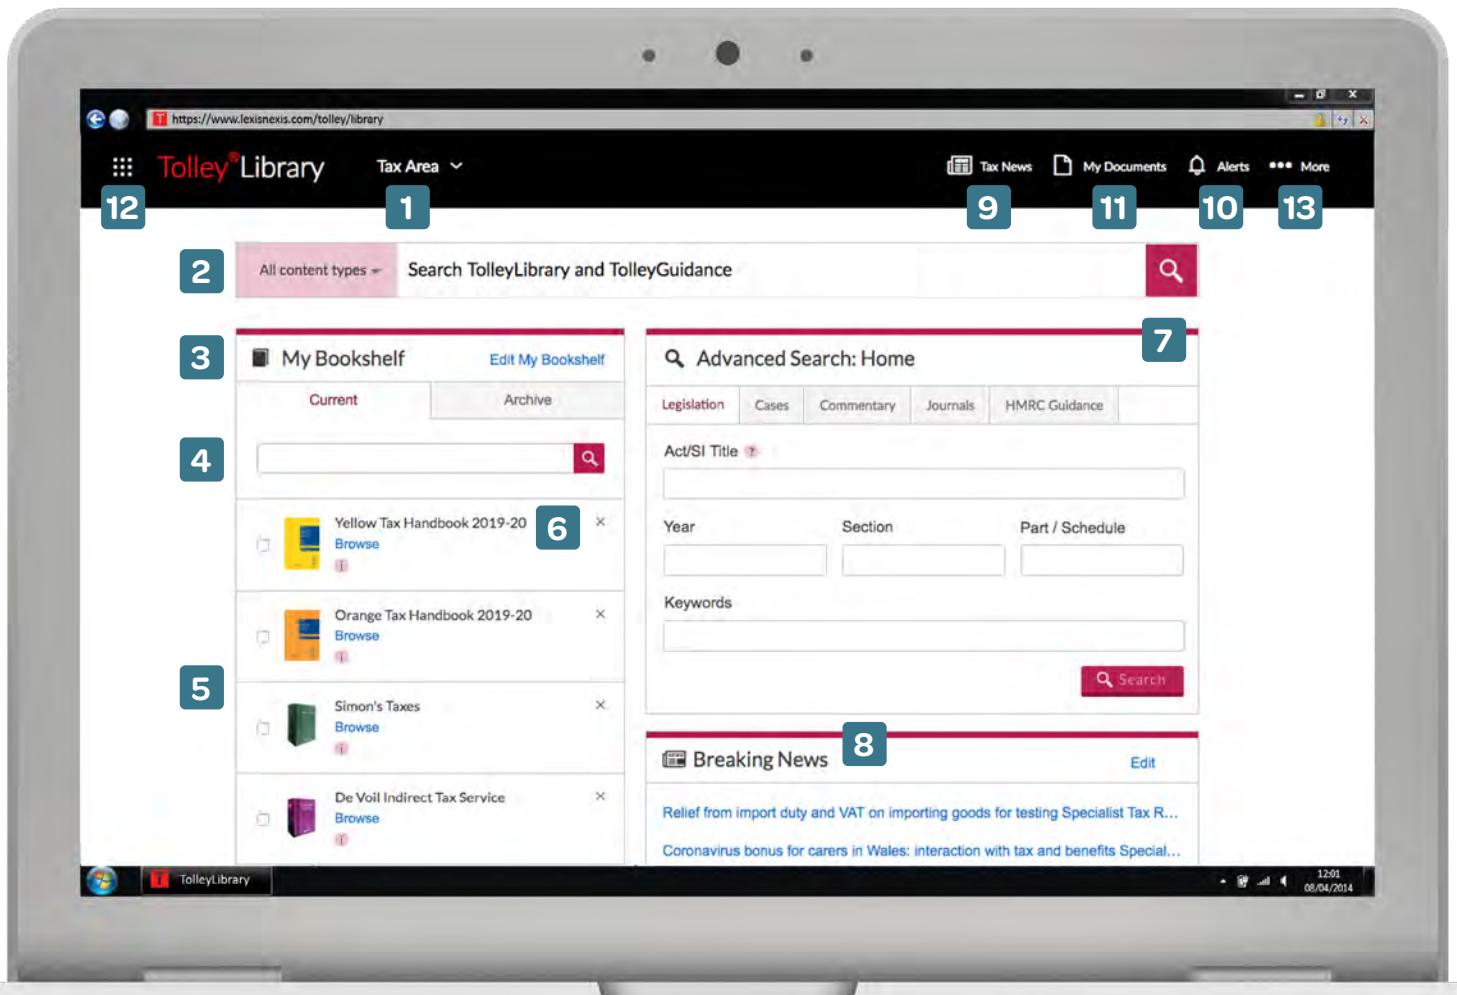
https://www.lexisnexis.com/tolley/library

Tolley® Library Tax Area

Tax News My Documents Alerts More

12 1 9 11 10 13

2 All content types Search TolleyLibrary and TolleyGuidance

3 My Bookshelf Edit My Bookshelf

Current Archive

4

Yellow Tax Handbook 2019-20 6 ×
Browse

Orange Tax Handbook 2019-20 ×
Browse

5

Simon's Taxes ×
Browse

De Voil Indirect Tax Service ×
Browse

Advanced Search: Home 7

Legislation Cases Commentary Journals HMRC Guidance

Act/SI Title

Year Section Part / Schedule

Keywords

Search

Breaking News 8 Edit

Relief from import duty and VAT on importing goods for testing Specialist Tax R...

Coronavirus bonus for carers in Wales: interaction with tax and benefits Special...

TolleyLibrary

12:01 08/04/2014